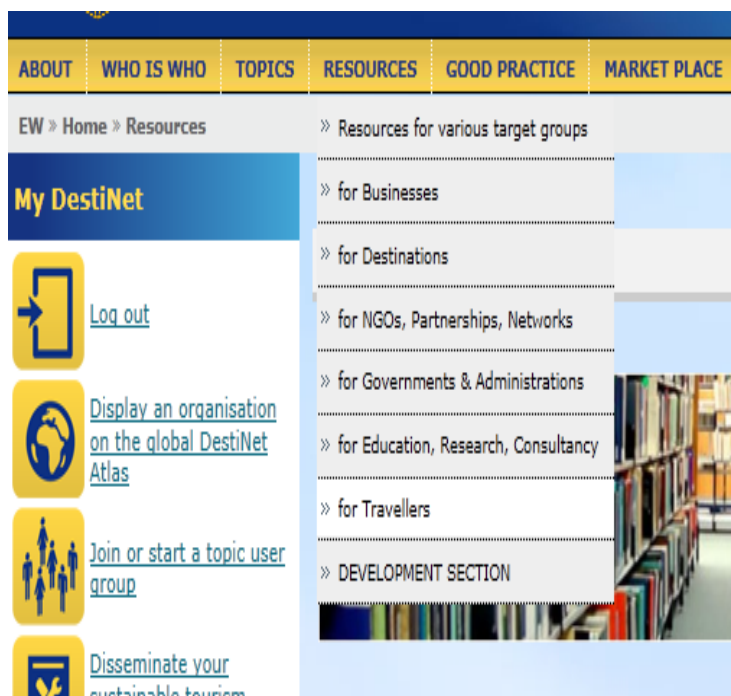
ABOUT WHO IS WHO TOPICS RESOURCES GOOD PRACTICE MARKET PLACE

EW » Home » Resources

» Resources for various target groups

» for Businesses

» for Destinations

» for NGOs, Partnerships, Networks

» for Governments & Administrations

» for Education, Research, Consultancy

» for Travellers

» DEVELOPMENT SECTION

My DestiNet

Log out

Display an organisation on the global DestiNet Atlas

Join or start a topic user group

Disseminate your sustainable tourism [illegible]